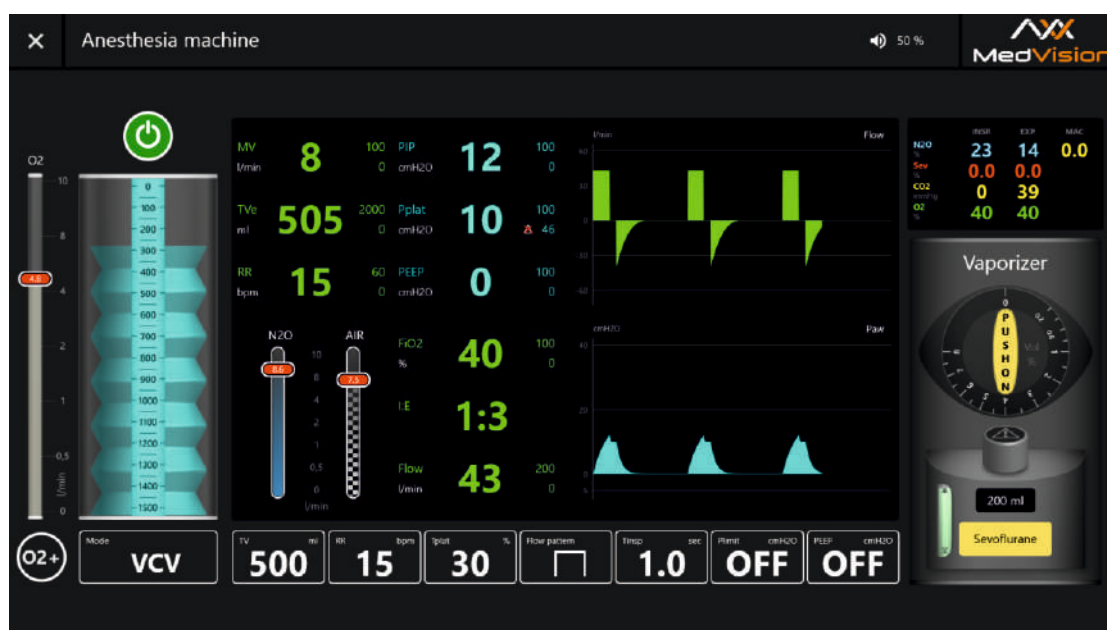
✕ Anesthesia machine

50 %

MedVision

O2

10
8
6
4.8
4
2
1
0.5
l/min
0

0
100
200
300
400
500
600
700
800
900
1000
1100
1200
1300
1400
1500

MV l/min 8 100 0
TVe ml 505 2000 0
RR bpm 15 60 0
PIP cmH2O 12 100 0
Pplat cmH2O 10 100 46
PEEP cmH2O 0 100 0

N2O AIR
10
8.6
8
7.5
6
4
2
1
0.5
0
l/min

FiO2 % 40 100 0
I:E 1:3
Flow l/min 43 200 0

l/min Flow
60
30
0
-30
-60

cmH2O Paw
40
20
0

| | INSP | EXP | MAC |
|---|---|---|---|
| N2O % | 23 | 14 | 0.0 |
| Sev % | 0.0 | 0.0 | |
| CO2 mmHg | 0 | 39 | |
| O2 % | 40 | 40 | |

Vaporizer

PUSH ON

Vol %

200 ml

Sevoflurane

O2+

Mode VCV
TV ml 500
RR bpm 15
Tplat % 30
Flow pattern
Tinsp sec 1.0
Plimit cmH2O OFF
PEEP cmH2O OFF